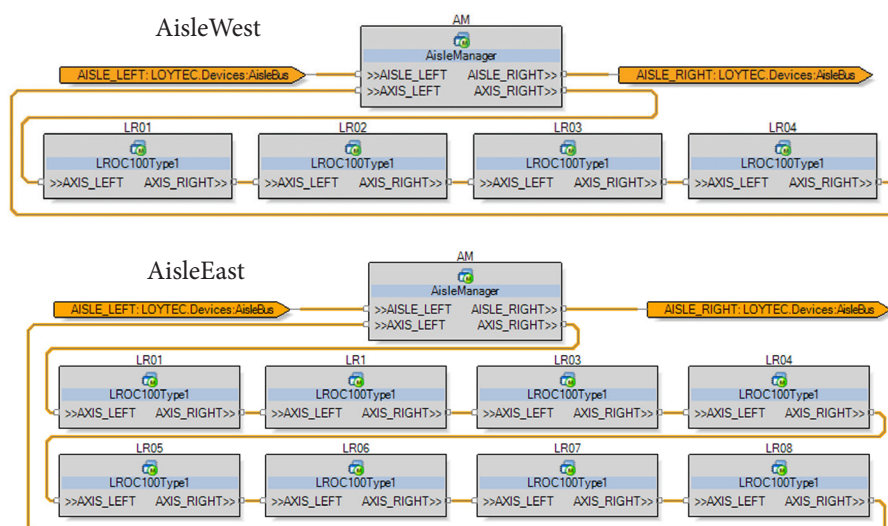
AisleWest

AM
AisleManager
AISLE_LEFT: LOYTEC.Devices:AisleBus
>>AISLE_LEFT
AISLE_RIGHT>>
AISLE_RIGHT: LOYTEC.Devices:AisleBus
>>AXIS_LEFT
AXIS_RIGHT>>

LR01
LROC100Type1
>>AXIS_LEFT
AXIS_RIGHT>>

LR02
LROC100Type1
>>AXIS_LEFT
AXIS_RIGHT>>

LR03
LROC100Type1
>>AXIS_LEFT
AXIS_RIGHT>>

LR04
LROC100Type1
>>AXIS_LEFT
AXIS_RIGHT>>

AisleEast

AM
AisleManager
AISLE_LEFT: LOYTEC.Devices:AisleBus
>>AISLE_LEFT
AISLE_RIGHT>>
AISLE_RIGHT: LOYTEC.Devices:AisleBus
>>AXIS_LEFT
AXIS_RIGHT>>

LR01
LROC100Type1
>>AXIS_LEFT
AXIS_RIGHT>>

LR1
LROC100Type1
>>AXIS_LEFT
AXIS_RIGHT>>

LR03
LROC100Type1
>>AXIS_LEFT
AXIS_RIGHT>>

LR04
LROC100Type1
>>AXIS_LEFT
AXIS_RIGHT>>

LR05
LROC100Type1
>>AXIS_LEFT
AXIS_RIGHT>>

LR06
LROC100Type1
>>AXIS_LEFT
AXIS_RIGHT>>

LR07
LROC100Type1
>>AXIS_LEFT
AXIS_RIGHT>>

LR08
LROC100Type1
>>AXIS_LEFT
AXIS_RIGHT>>